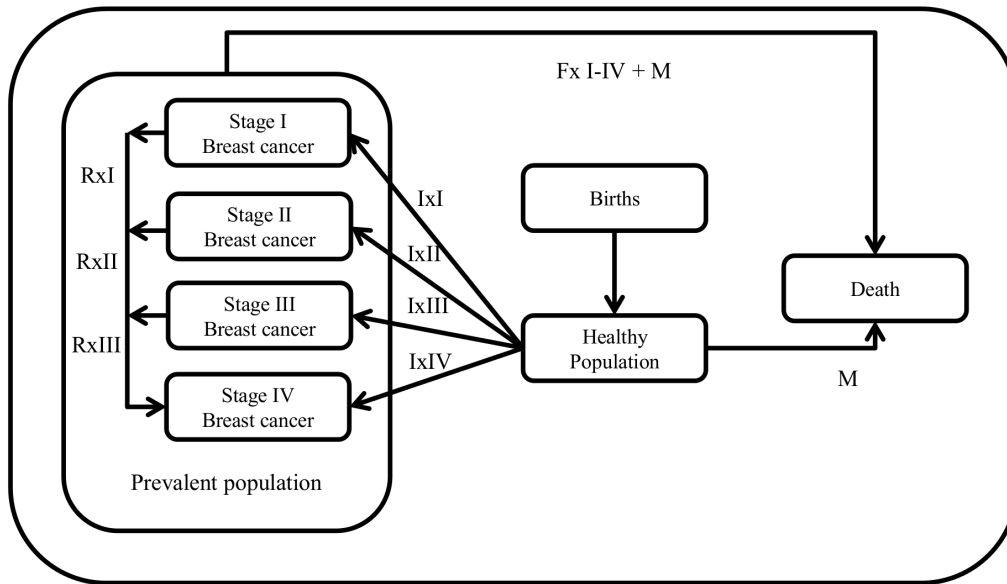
Fx I-IV + M

Stage I
Breast cancer

RxI

Stage II
Breast cancer

RxII

Stage III
Breast cancer

RxIII

Stage IV
Breast cancer

Prevalent population

IxI

IxII

IxIII

IxIV

Births

Healthy
Population

Death

M